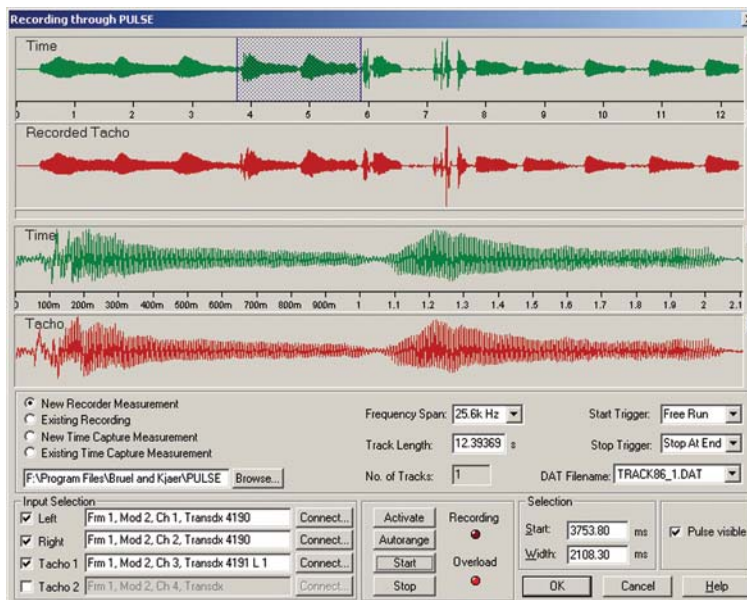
Recording through PULSE

Time

0 1 2 3 4 5 6 7 8 9 10 11 12

Recorded Tacho

Time

0 100m 200m 300m 400m 500m 600m 700m 800m 900m 1 1.1 1.2 1.3 1.4 1.5 1.6 1.7 1.8 1.9 2 2.1

Tacho

New Recorder Measurement
Existing Recording
New Time Capture Measurement
Existing Time Capture Measurement

F:\Program Files\Bruel and Kjaer\PULSE Browse...

Frequency Span: 25.6k Hz
Track Length: 12.39369 s
No. of Tracks: 1

Start Trigger: Free Run
Stop Trigger: Stop At End
DAT Filename: TRACK86_1.DAT

Input Selection
Left Frm 1, Mod 2, Ch 1, Transdx 4190 Connect...
Right Frm 1, Mod 2, Ch 2, Transdx 4190 Connect...
Tacho 1 Frm 1, Mod 2, Ch 3, Transdx 4191 L 1 Connect...
Tacho 2 Frm 1, Mod 2, Ch 4, Transdx Connect...

Activate
Autorange
Start
Stop

Recording
Overload

Selection
Start: 3753.80 ms
Width: 2108.30 ms

Pulse visible

OK Cancel Help